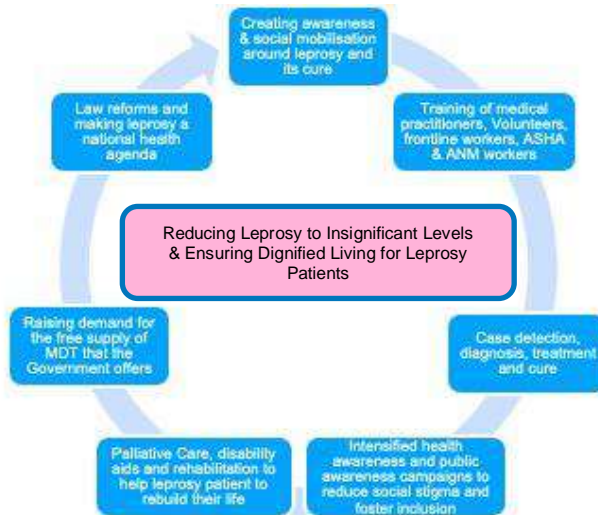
Creating awareness & social mobilisation around leprosy and its cure

Training of medical practitioners, Volunteers, frontline workers, ASHA & ANM workers

Case detection, diagnosis, treatment and cure

Intensified health awareness and public awareness campaigns to reduce social stigma and foster inclusion

Palliative Care, disability aids and rehabilitation to help leprosy patient to rebuild their life

Raising demand for the free supply of MDT that the Government offers

Law reforms and making leprosy a national health agenda

Reducing Leprosy to Insignificant Levels & Ensuring Dignified Living for Leprosy Patients